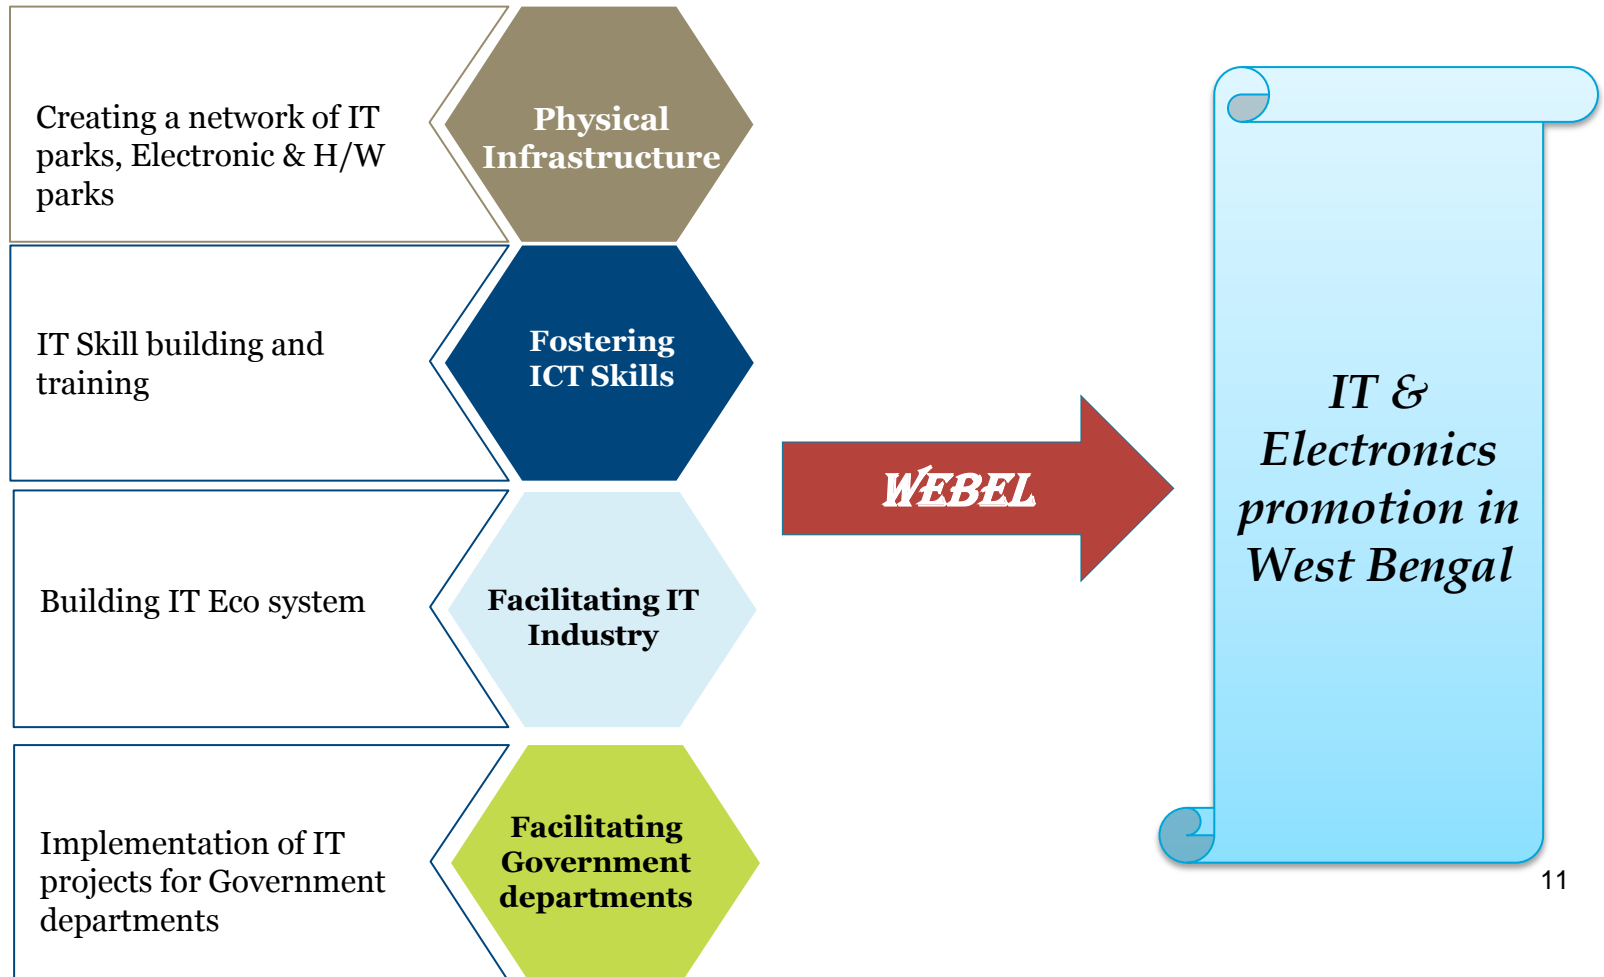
Creating a network of IT parks, Electronic & H/W parks

Physical Infrastructure

IT Skill building and training

Fostering ICT Skills

Building IT Eco system

Facilitating IT Industry

Implementation of IT projects for Government departments

Facilitating Government departments

WEBEL

IT & Electronics promotion in West Bengal

11